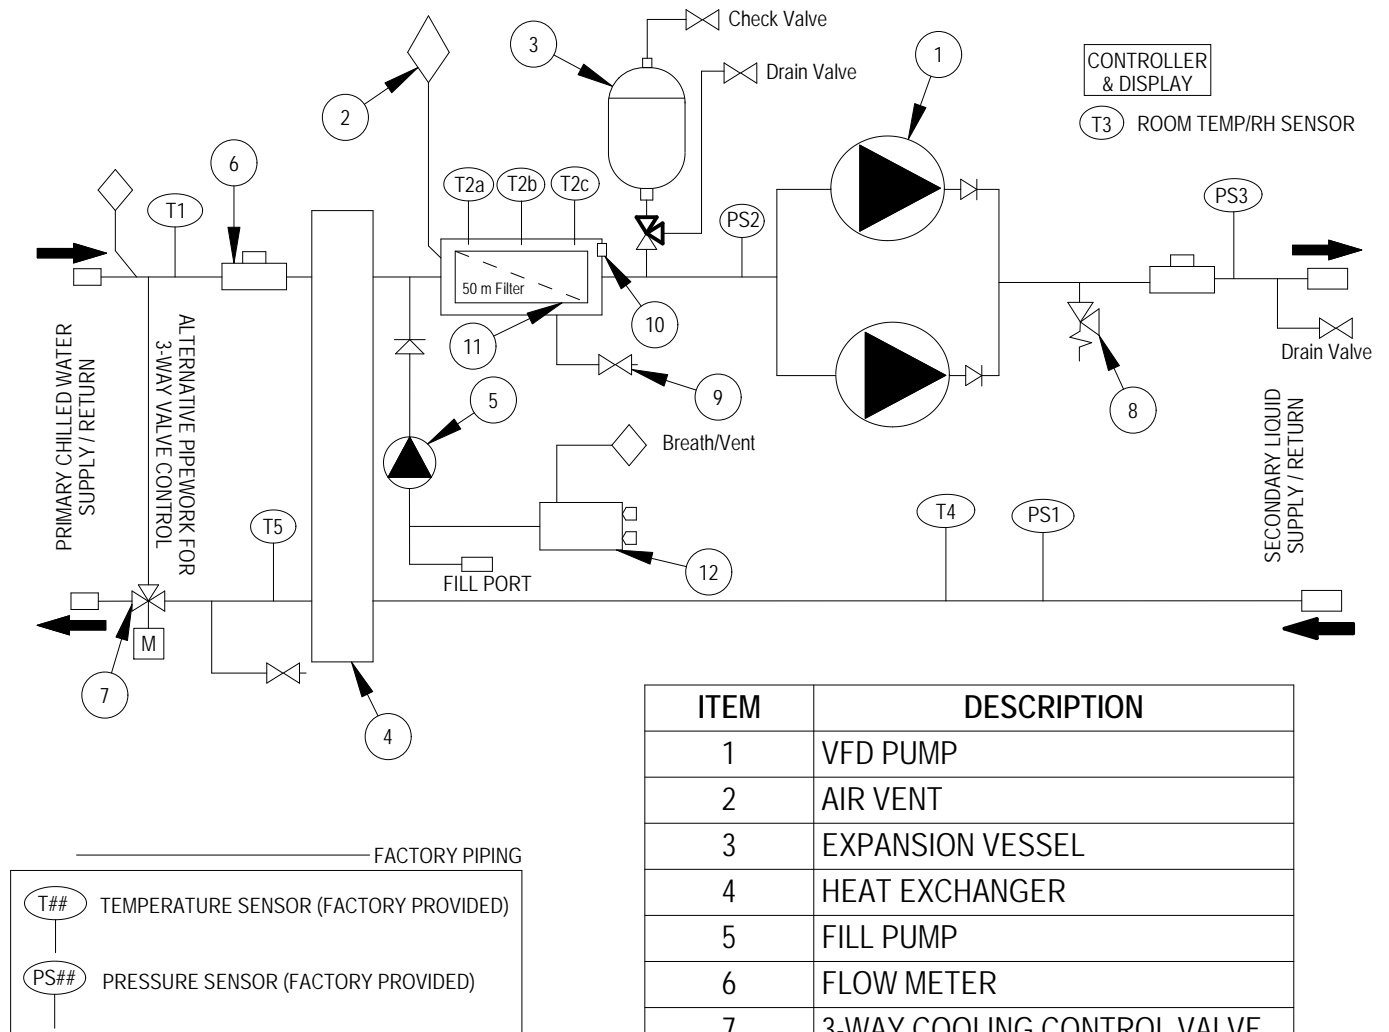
Check Valve
Drain Valve
3
1
2
CONTROLLER & DISPLAY
T3 ROOM TEMP/RH SENSOR
6
T1
T2a T2b T2c
PS2
PS3
50 m Filter
10
11
Drain Valve
PRIMARY CHILLED WATER SUPPLY / RETURN
ALTERNATIVE PIPEWORK FOR 3-WAY VALVE CONTROL
9
5
8
Breath/Vent
SECONDARY LIQUID SUPPLY / RETURN
T5
T4
PS1
12
FILL PORT
M
7
4

FACTORY PIPING
T## TEMPERATURE SENSOR (FACTORY PROVIDED)
PS## PRESSURE SENSOR (FACTORY PROVIDED)

| ITEM | DESCRIPTION |
|---|---|
| 1 | VFD PUMP |
| 2 | AIR VENT |
| 3 | EXPANSION VESSEL |
| 4 | HEAT EXCHANGER |
| 5 | FILL PUMP |
| 6 | FLOW METER |
| 7 | 3-WAY COOLING CONTROL VALVE |